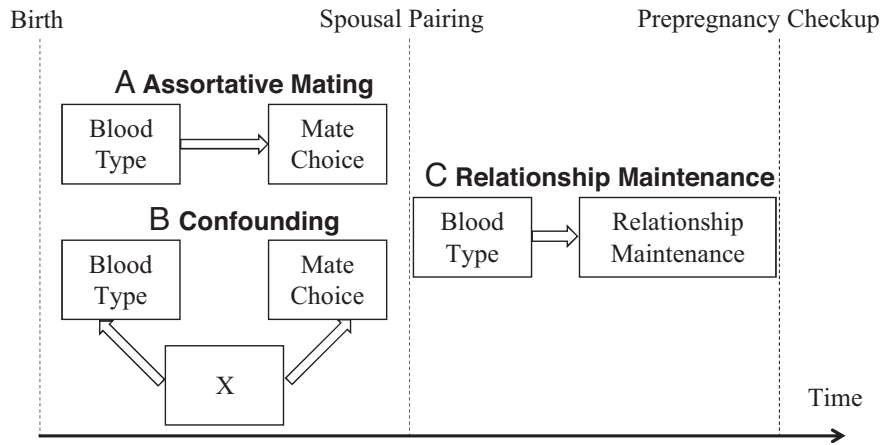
Birth

Spousal Pairing

Prepregnancy Checkup

A **Assortative Mating**

Blood Type

Mate Choice

B **Confounding**

Blood Type

Mate Choice

X

C **Relationship Maintenance**

Blood Type

Relationship Maintenance

Time